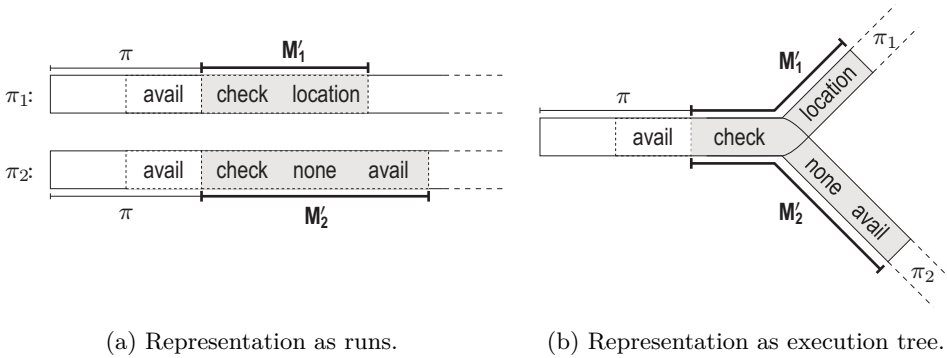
$\pi$

$M'_1$

$\pi_1$: avail check location

$\pi_2$: avail check none avail

$\pi$

$M'_2$

(a) Representation as runs.

$M'_1$

$\pi_1$

$\pi$

location

avail check

none avail

$M'_2$

$\pi_2$

(b) Representation as execution tree.